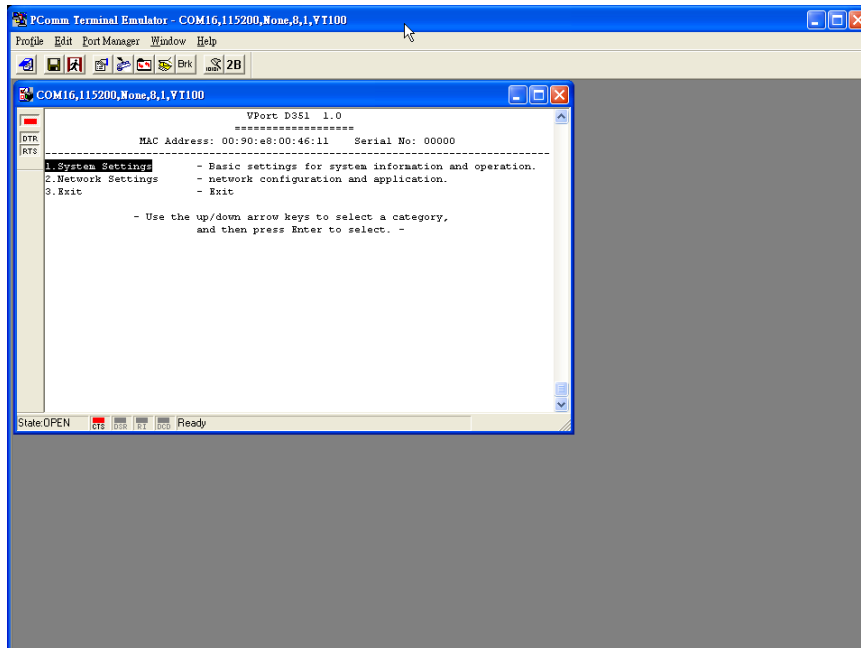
PComm Terminal Emulator - COM16,115200,None,8,1,VT100

Profile Edit Port Manager Window Help

Brk 2B

COM16,115200,None,8,1,VT100

DTR
RTS

VPort D351 1.0
==================
MAC Address: 00:90:e8:00:46:11 Serial No: 00000
------------------------------------------------------------------------------------------
1.System Settings - Basic settings for system information and operation.
2.Network Settings - network configuration and application.
3.Exit - Exit

- Use the up/down arrow keys to select a category,
and then press Enter to select. -

State:OPEN CTS DSR RI DCD Ready